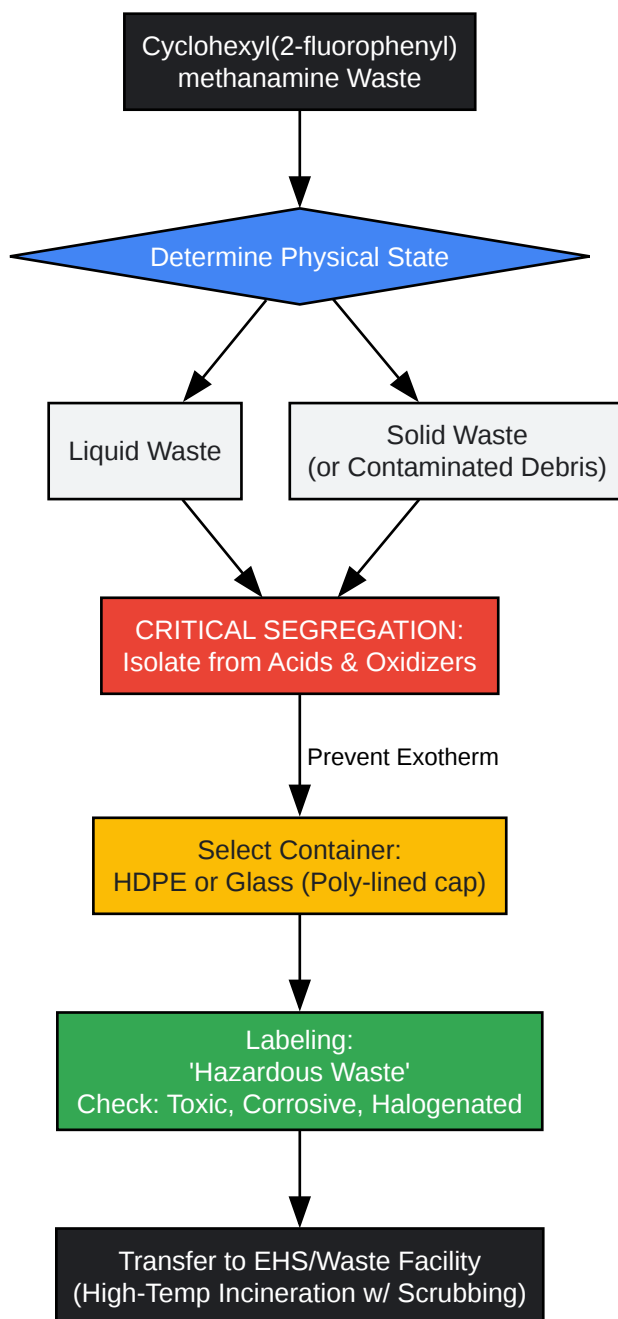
Cyclohexyl(2-fluorophenyl)
methanamine Waste

Determine Physical State

Liquid Waste

Solid Waste
(or Contaminated Debris)

CRITICAL SEGREGATION:
Isolate from Acids & Oxidizers

Prevent Exotherm

Select Container:
HDPE or Glass (Poly-lined cap)

Labeling:
'Hazardous Waste'
Check: Toxic, Corrosive, Halogenated

Transfer to EHS/Waste Facility
(High-Temp Incineration w/ Scrubbing)